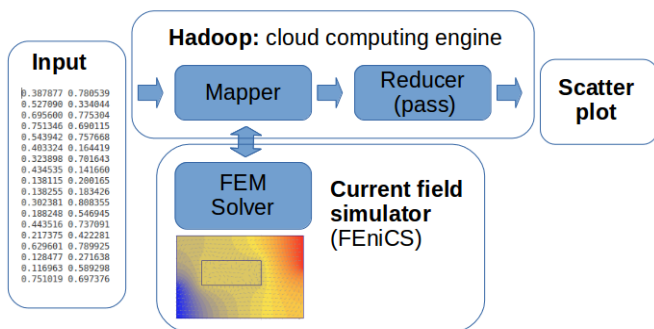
Input

0.387877 0.780539
0.527090 0.334044
0.695600 0.775304
0.751346 0.690115
0.543942 0.757668
0.403324 0.164419
0.323898 0.781643
0.434535 0.141660
0.138115 0.280165
0.138255 0.183426
0.302381 0.808355
0.188248 0.546945
0.443516 0.737091
0.217375 0.422281
0.629601 0.789925
0.128477 0.271638
0.116963 0.589298
0.751019 0.697376

Hadoop: cloud computing engine

Mapper

Reducer (pass)

Scatter plot

FEM Solver

Current field simulator (FEniCS)